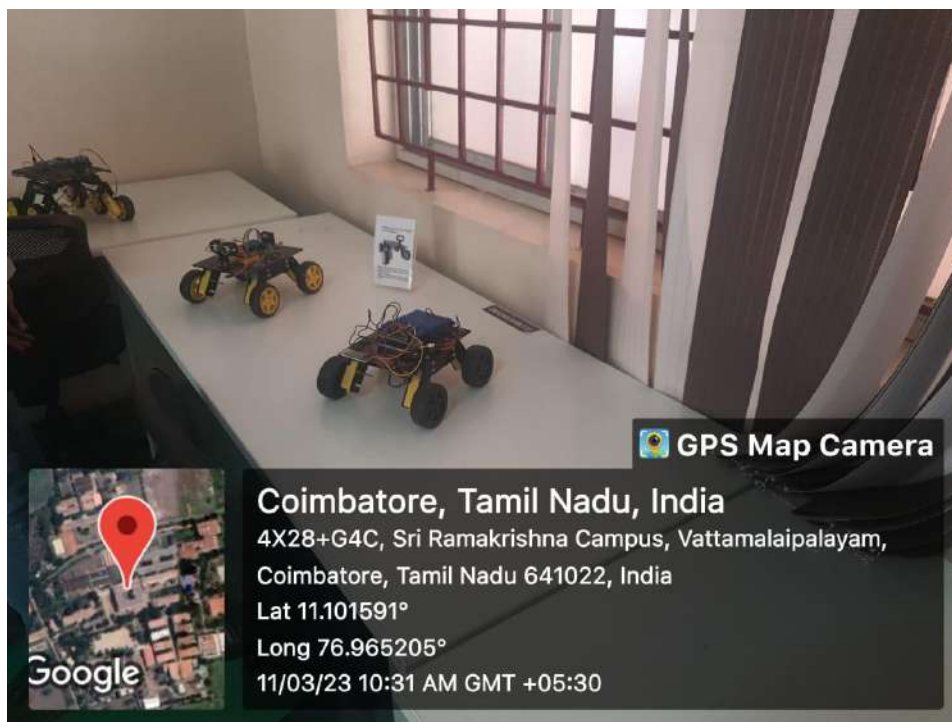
GPS Map Camera

Coimbatore, Tamil Nadu, India
4X28+G4C, Sri Ramakrishna Campus, Vattamalaipalayam, Coimbatore, Tamil Nadu 641022, India
Lat 11.101591°
Long 76.965205°
11/03/23 10:31 AM GMT +05:30

Google